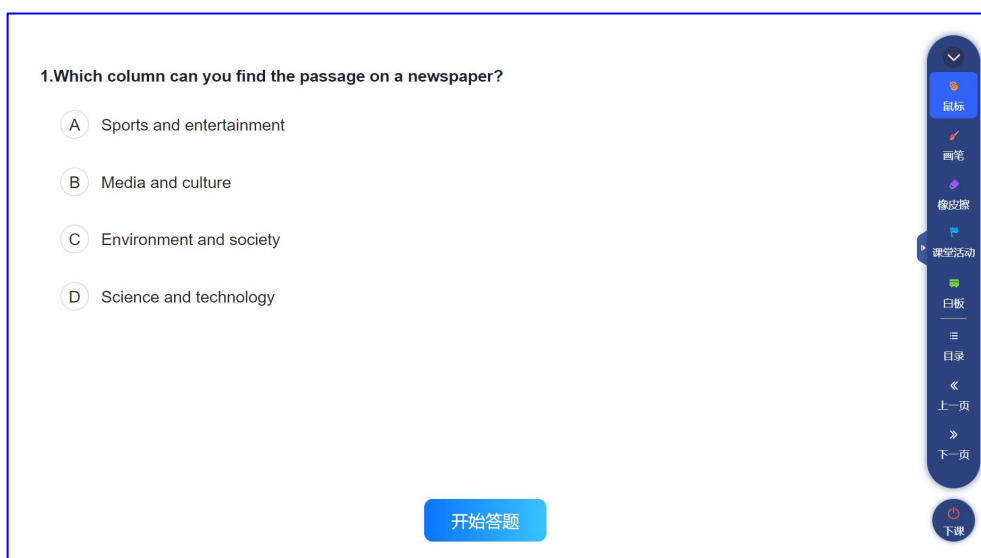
1.Which column can you find the passage on a newspaper?

A Sports and entertainment

B Media and culture

C Environment and society

D Science and technology

开始答题

鼠标
画笔
橡皮擦
课堂活动
白板
目录
上一页
下一页
下课